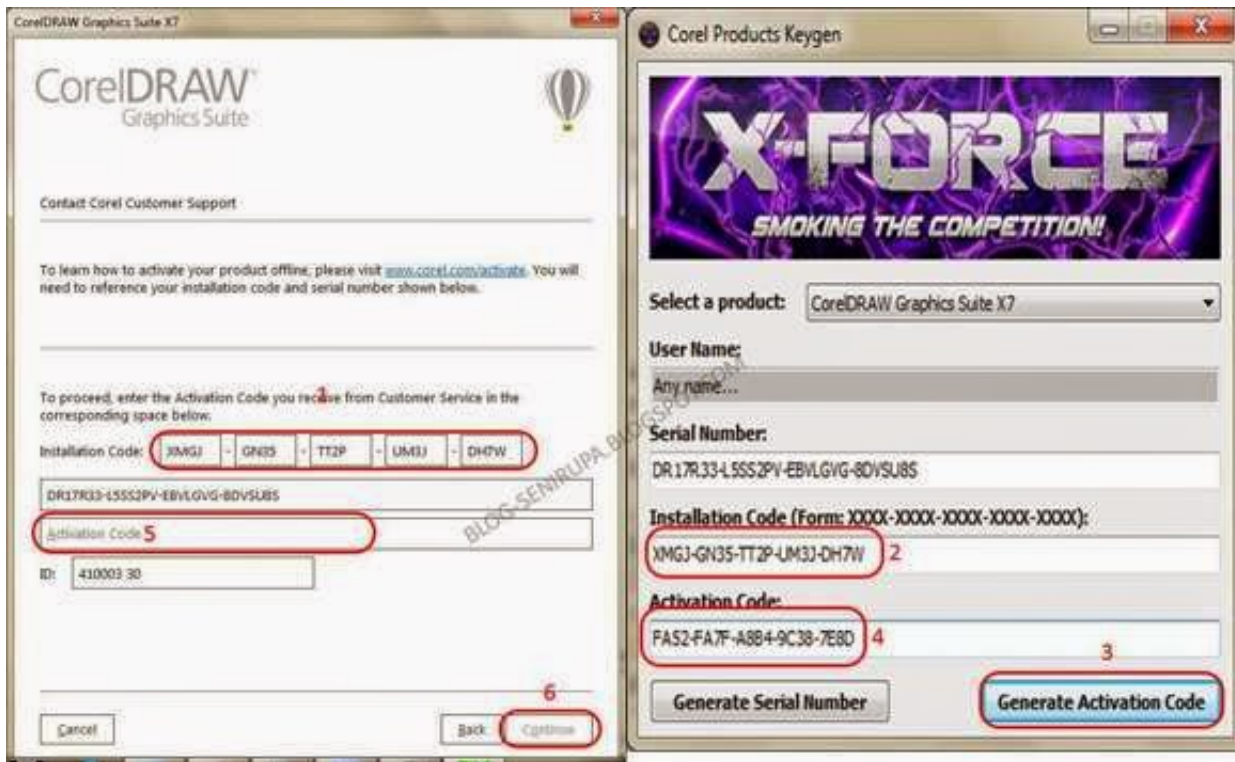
CorelDRAW Graphics Suite X7

CorelDRAW Graphics Suite

Contact Corel Customer Support

To learn how to activate your product offline, please visit www.corel.com/activate. You will need to reference your installation code and serial number shown below.

To proceed, enter the Activation Code you receive from Customer Service in the corresponding space below.

1

Installation Code: XMGJ - GN35 - TT2P - UM3J - DH7W

DR17R33-L5SS2PV-EBVLGVG-8DVSU8S

Activation Code 5

ID: 410003 30

6

Cancel

Back

Continue

BLOG-SENIRUPA.BLOGSPOT.COM

Corel Products Keygen

X-FORCE

SMOKING THE COMPETITION!

Select a product: CorelDRAW Graphics Suite X7

User Name:

Any name...

Serial Number:

DR17R33-L5SS2PV-EBVLGVG-8DVSU8S

Installation Code (Form: XXXX-XXXX-XXXX-XXXX-XXXX):

XMGJ-GN35-TT2P-UM3J-DH7W 2

Activation Code:

FA52-FA7F-A8B4-9C38-7E8D 4

3

Generate Serial Number

Generate Activation Code